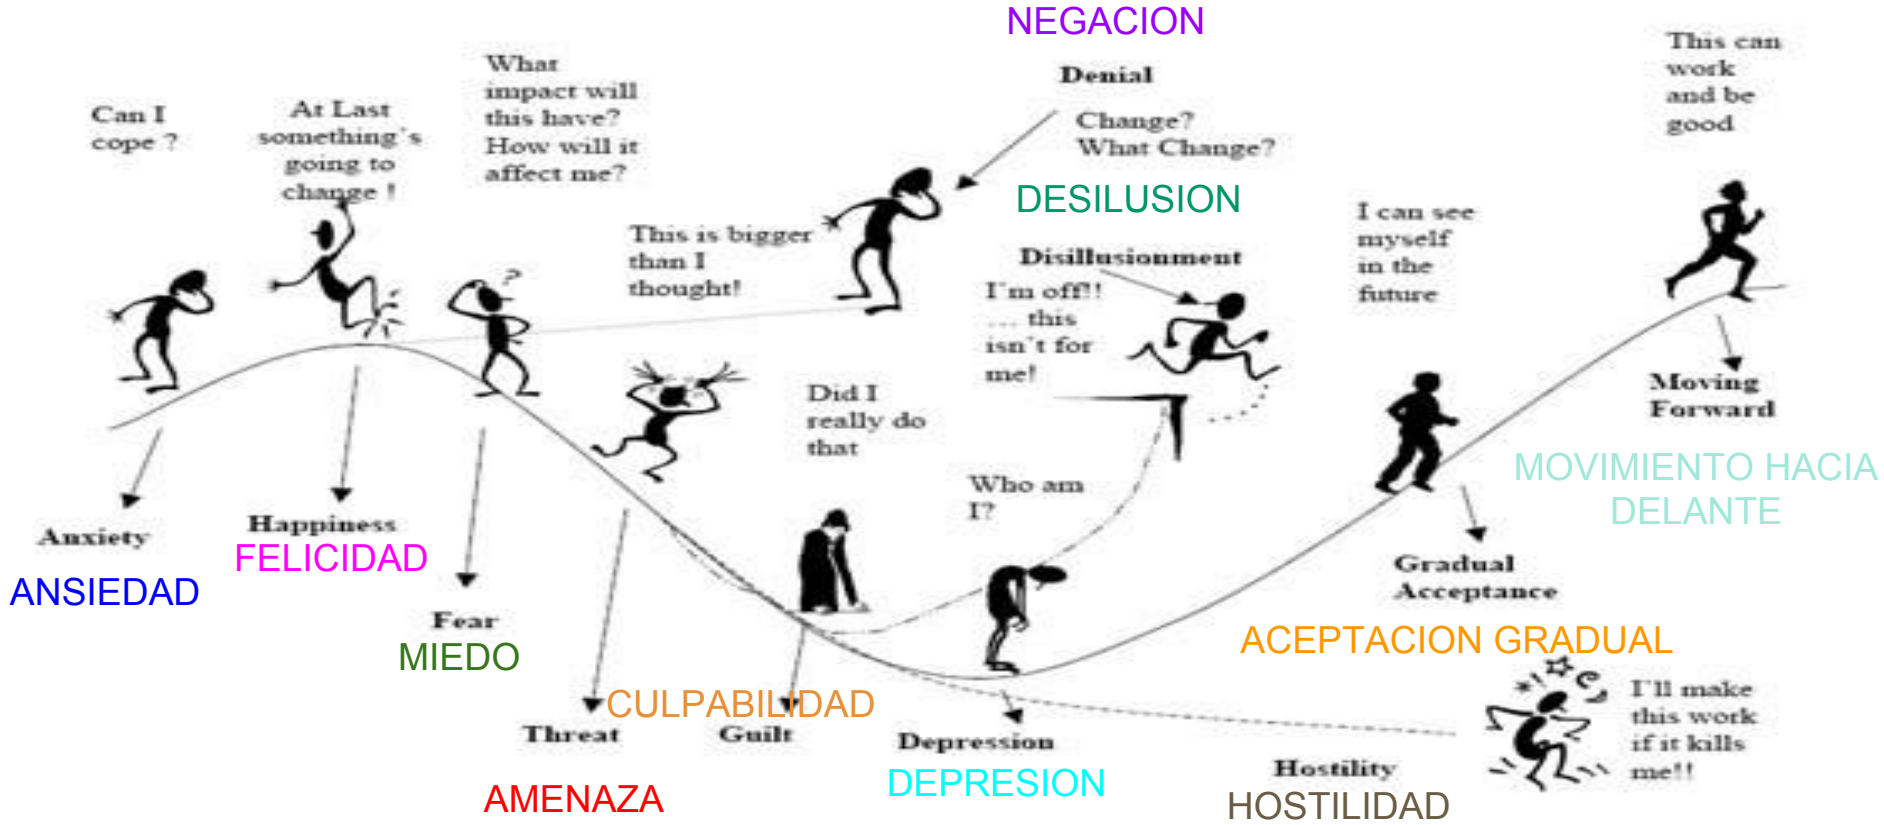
NEGACION

Denial

Change?
What Change?

Can I cope ?

At Last something's going to change !

What impact will this have? How will it affect me?

This is bigger than I thought!

This can work and be good

DESILUSION

Disillusionment

I'm off!! .... this isn't for me!

I can see myself in the future

Did I really do that

Who am I?

Moving Forward

MOVIMIENTO HACIA DELANTE

Anxiety

ANSIEDAD

Happiness

FELICIDAD

Fear

MIEDO

Gradual Acceptance

ACEPTACION GRADUAL

CULPABILIDAD

Threat

Guilt

Depression

DEPRESION

I'll make this work if it kills me!!

Hostility

HOSTILIDAD

AMENAZA